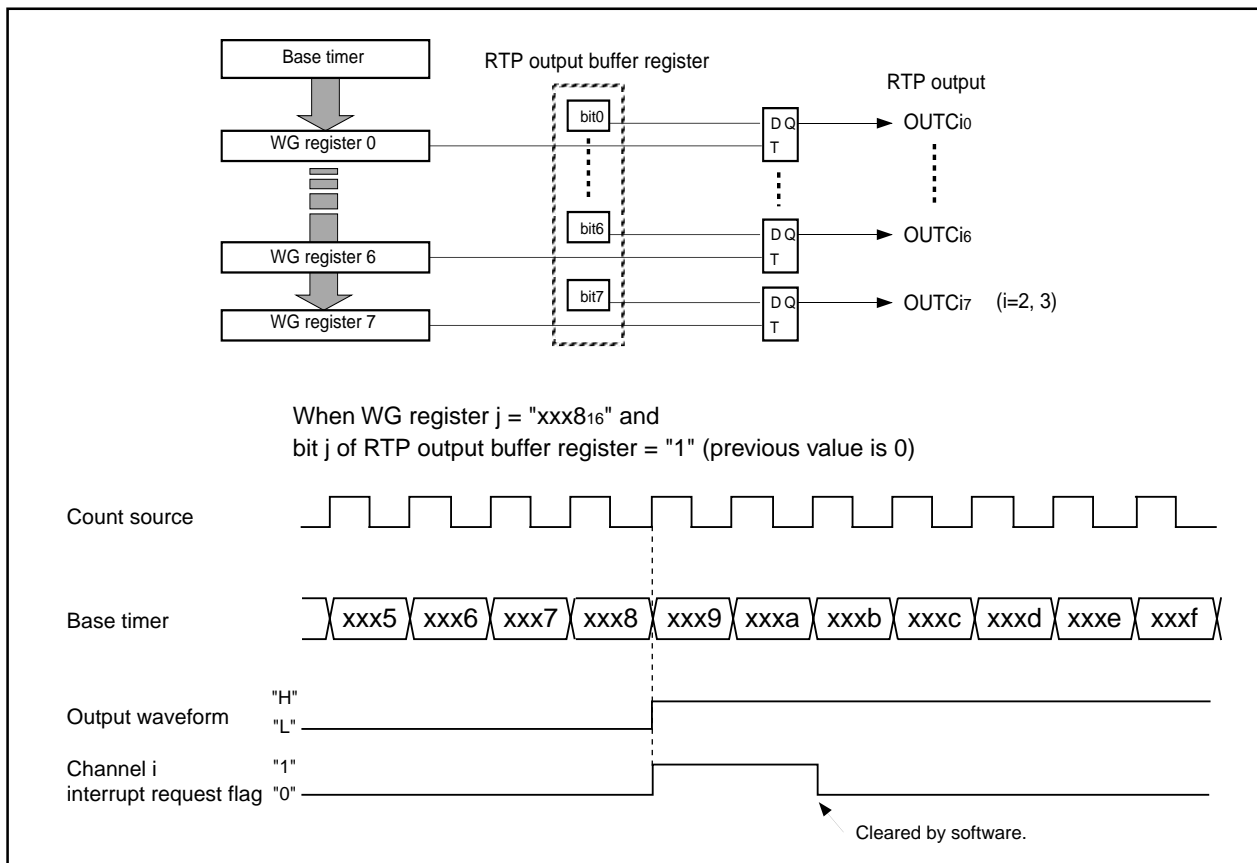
Base timer

RTP output buffer register

RTP output

WG register 0

bit0

D Q

T

OUTCi$_0$

bit6

D Q

T

OUTCi$_6$

WG register 6

bit7

D Q

T

OUTCi$_7$ (i=2, 3)

WG register 7

When WG register j = "xxx8$_{16}$" and
bit j of RTP output buffer register = "1" (previous value is 0)

Count source

Base timer

xxx5 xxx6 xxx7 xxx8 xxx9 xxxa xxxb xxxc xxxd xxxe xxxf

Output waveform "H" "L"

Channel i interrupt request flag "1" "0"

Cleared by software.